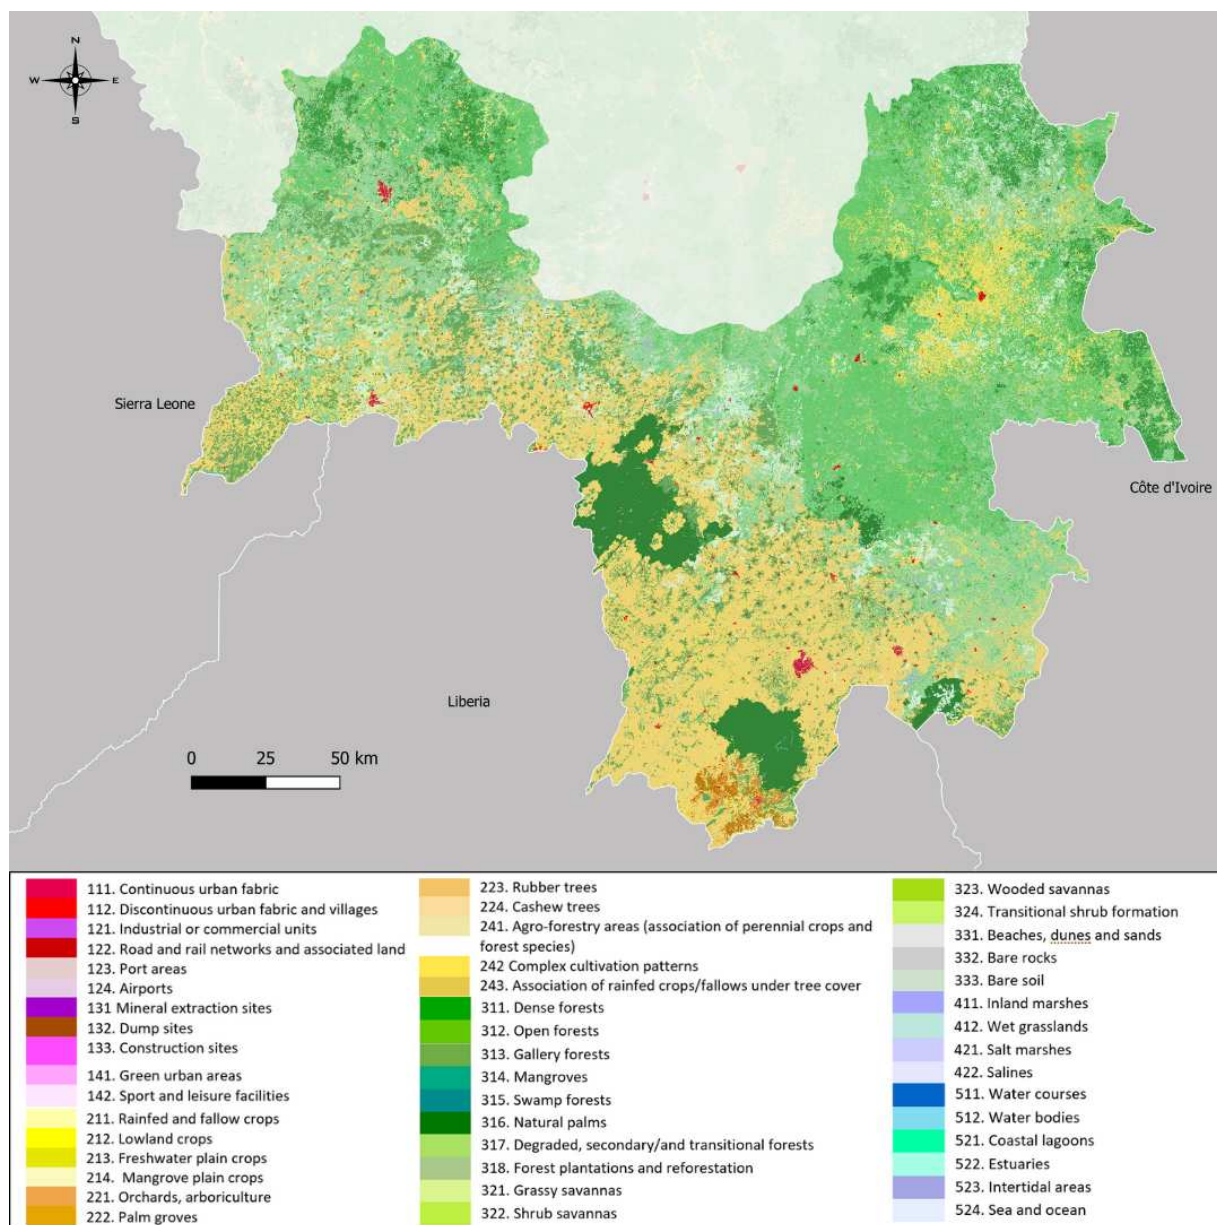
N
W
E
S

Sierra Leone

Côte d'Ivoire

Liberia

0 25 50 km

111. Continuous urban fabric
112. Discontinuous urban fabric and villages
121. Industrial or commercial units
122. Road and rail networks and associated land
123. Port areas
124. Airports
131 Mineral extraction sites
132. Dump sites
133. Construction sites
141. Green urban areas
142. Sport and leisure facilities
211. Rainfed and fallow crops
212. Lowland crops
213. Freshwater plain crops
214. Mangrove plain crops
221. Orchards, arboriculture
222. Palm groves

223. Rubber trees
224. Cashew trees
241. Agro-forestry areas (association of perennial crops and forest species)
242 Complex cultivation patterns
243. Association of rainfed crops/fallows under tree cover
311. Dense forests
312. Open forests
313. Gallery forests
314. Mangroves
315. Swamp forests
316. Natural palms
317. Degraded, secondary/and transitional forests
318. Forest plantations and reforestation
321. Grassy savannas
322. Shrub savannas

323. Wooded savannas
324. Transitional shrub formation
331. Beaches, dunes and sands
332. Bare rocks
333. Bare soil
411. Inland marshes
412. Wet grasslands
421. Salt marshes
422. Salines
511. Water courses
512. Water bodies
521. Coastal lagoons
522. Estuaries
523. Intertidal areas
524. Sea and ocean